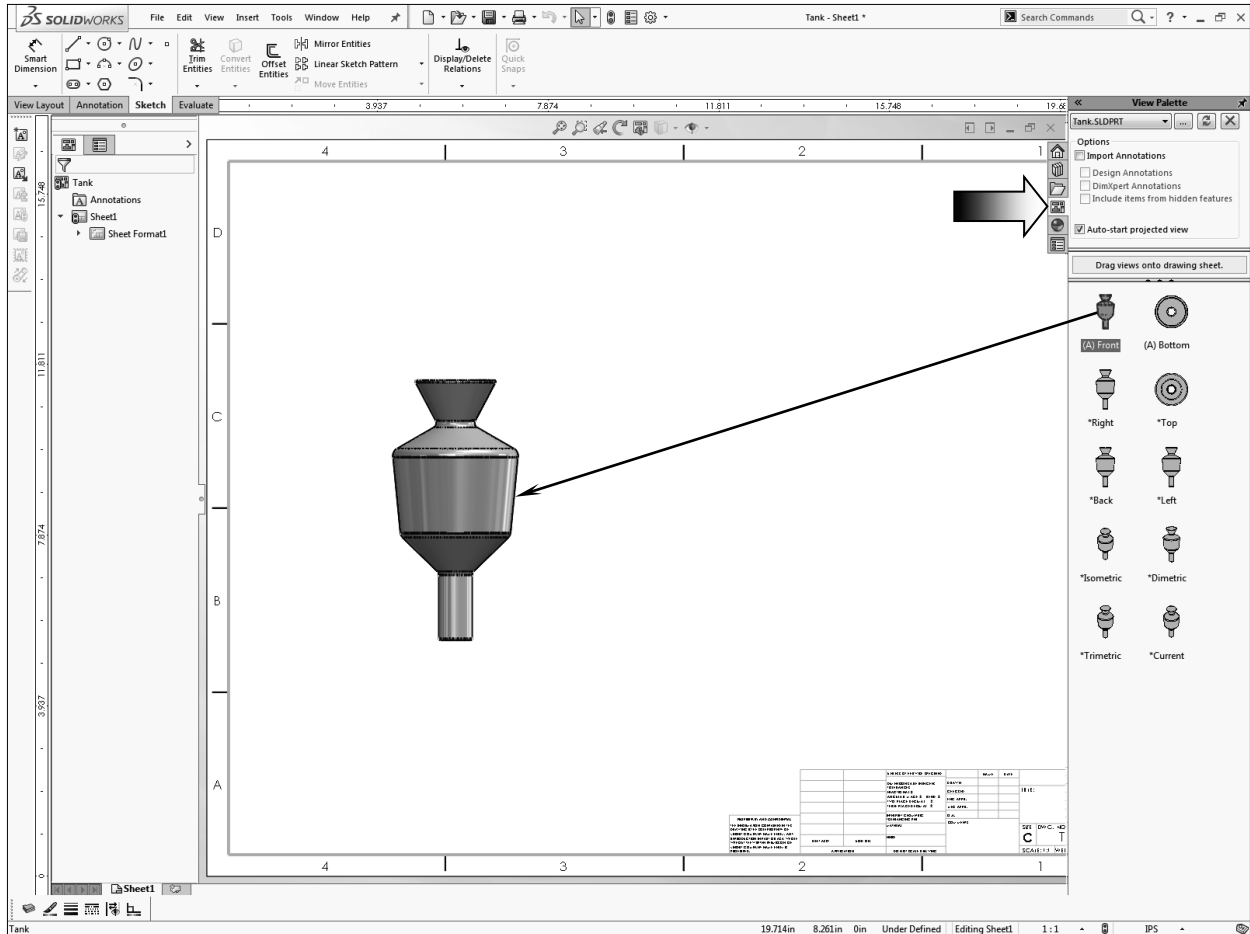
SOLIDWORKS File Edit View Insert Tools Window Help
Tank - Sheet1 *
Search Commands
Smart Dimension
Trim Entities
Convert Entities
Offset Entities
Mirror Entities
Linear Sketch Pattern
Move Entities
Display/Delete Relations
Quick Snaps
View Layout Annotation Sketch Evaluate
3.937 7.874 11.811 15.748 19.6
View Palette
Tank.SLDPRT
Options
Import Annotations
Design Annotations
DimXpert Annotations
Include items from hidden features
Auto-start projected view
Drag views onto drawing sheet.
(A) Front (A) Bottom
*Right *Top
*Back *Left
*Isometric *Dimetric
*Trimetric *Current
Tank
Annotations
Sheet1
Sheet Format1
15.748
11.811
7.874
3.937
4 3 2 1
D
C
B
A
4 3 2 1
TITLE:
SIZE DWG. NO.
C
SCALE: 1:1
Sheet1
Tank
19.714in 8.261in 0in Under Defined Editing Sheet1 1:1 IPS